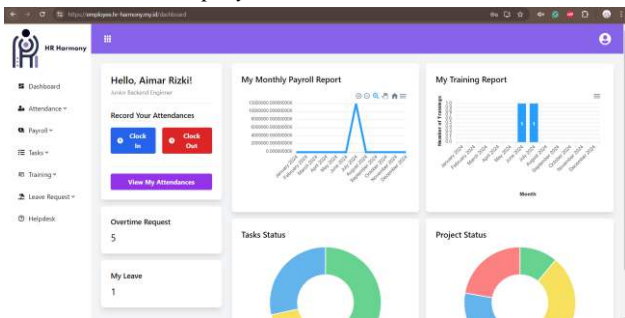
https://employee.hr-harmony.my.id/dashboard

HR Harmony

Dashboard
Attendance
Payroll
Tasks
Training
Leave Request
Helpdesk

Hello, Aimar Rizki!
Junior Backend Engineer

Record Your Attendances

Clock In
Clock Out

View My Attendances

Overtime Request
5

My Leave
1

My Monthly Payroll Report

1000000000.000000
800000000.000000
600000000.000000
400000000.000000
200000000.000000
0.000000

January 2024
February 2024
March 2024
April 2024
May 2024
June 2024
July 2024
August 2024
September 2024
October 2024
November 2024
December 2024

My Training Report

Number of Trainings

1
1

January 2024
February 2024
March 2024
April 2024
May 2024
June 2024
July 2024
August 2024
September 2024
October 2024
November 2024
December 2024

Month

Tasks Status

Project Status